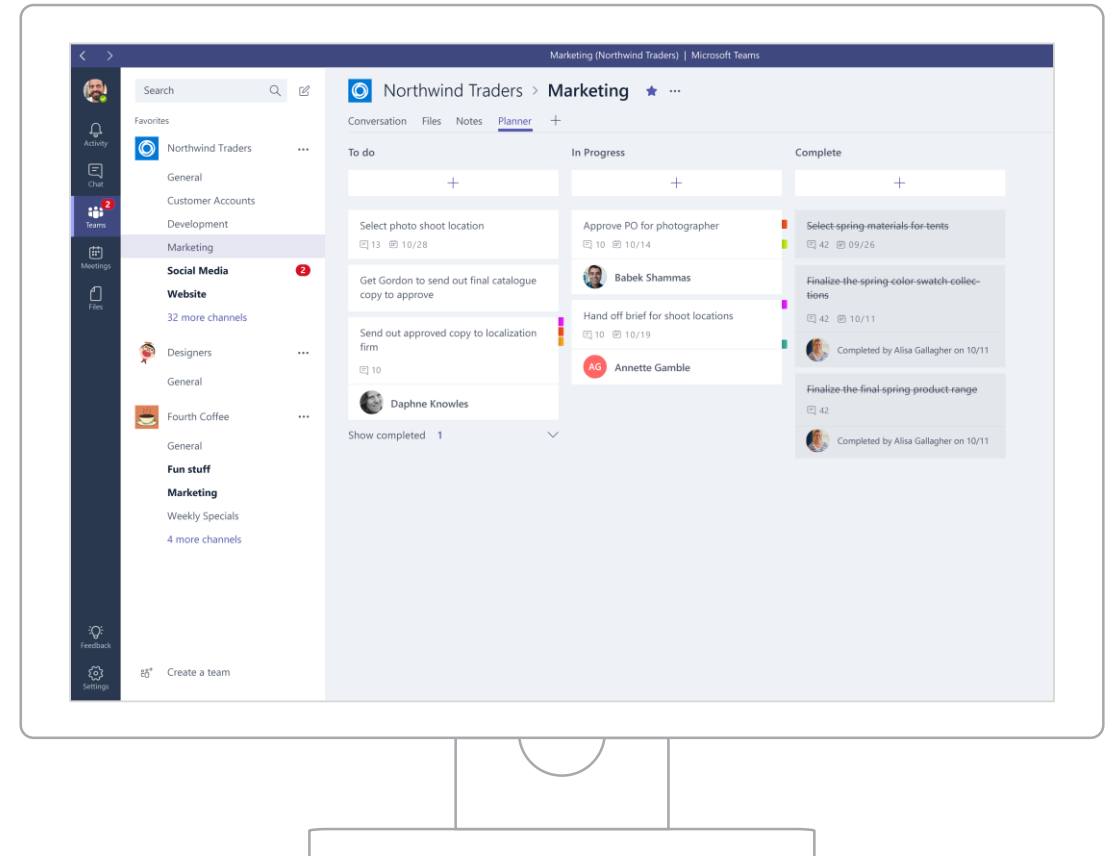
Marketing (Northwind Traders) | Microsoft Teams

Activity
Chat
2
Teams
Meetings
Files

Search

Favorites

Northwind Traders ...
General
Customer Accounts
Development
Marketing
Social Media 2
Website
32 more channels

Designers ...
General

Fourth Coffee ...
General
Fun stuff
Marketing
Weekly Specials
4 more channels

Feedback
Settings

Create a team

Northwind Traders > Marketing ...

Conversation Files Notes Planner +

To do

+

Select photo shoot location
13 10/28

Get Gordon to send out final catalogue copy to approve

Send out approved copy to localization firm
10

Daphne Knowles

Show completed 1

In Progress

+

Approve PO for photographer
10 10/14

Babek Shammas

Hand off brief for shoot locations
10 10/19

AG Annette Gamble

Complete

+

Select spring materials for tents
42 09/26

Finalize the spring color swatch collections
42 10/11

Completed by Alisa Gallagher on 10/11

Finalize the final spring product range
42

Completed by Alisa Gallagher on 10/11